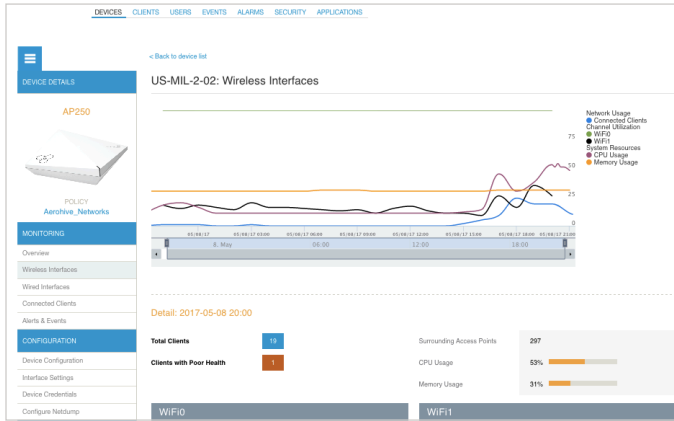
DEVICES CLIENTS USERS EVENTS ALARMS SECURITY APPLICATIONS

DEVICE DETAILS

AP250

POLICY
Aerohive_Networks

MONITORING

Overview

Wireless Interfaces

Wired Interfaces

Connected Clients

Alerts & Events

CONFIGURATION

Device Configuration

Interface Settings

Device Credentials

Configure Netdump

< Back to device list

US-MIL-2-02: Wireless Interfaces

Network Usage
Connected Clients
Channel Utilization
WiFi0
WiFi1
System Resources
CPU Usage
Memory Usage

75
50
25
0

05/08/17 05/08/17 03:00 05/08/17 06:00 05/08/17 09:00 05/08/17 12:00 05/08/17 15:00 05/08/17 18:00 05/08/17 21:00

8. May 06:00 12:00 18:00

Detail: 2017-05-08 20:00

Total Clients 19

Clients with Poor Health 1

Surrounding Access Points 297

CPU Usage 53%

Memory Usage 31%

WiFi0

WiFi1